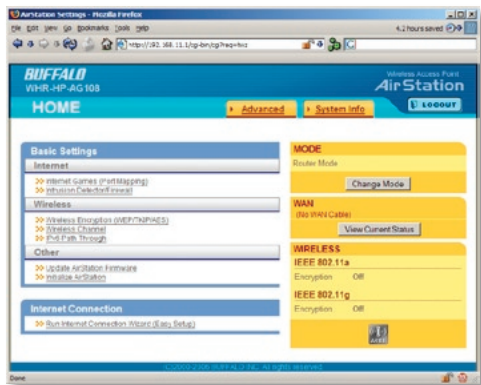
AirStation Settings - Mozilla Firefox

File Edit View Go Bookmarks Tools Help

4.2 hours saved

https://192.168.11.1/cgi-bin/cgi?req=twz

BUFFALO
WHR-HP-AG108

Wireless Access Point
AirStation

HOME

Advanced

System Info

LOGOUT

Basic Settings

Internet

>> Internet Games (Port Mapping)
>> Intrusion Detector/Firewall

Wireless

>> Wireless Encryption (WEP/TKIP/AES)
>> Wireless Channel
>> IPv6 Path Through

Other

>> Update AirStation Firmware
>> Initialize AirStation

Internet Connection

>> Run Internet Connection Wizard (Easy Setup)

MODE

Router Mode

Change Mode

WAN

(No WAN Cable)

View Current Status

WIRELESS

IEEE 802.11a

Encryption Off

IEEE 802.11g

Encryption Off

AOSS

(C)2000-2006 BUFFALO INC. All rights reserved.

Done